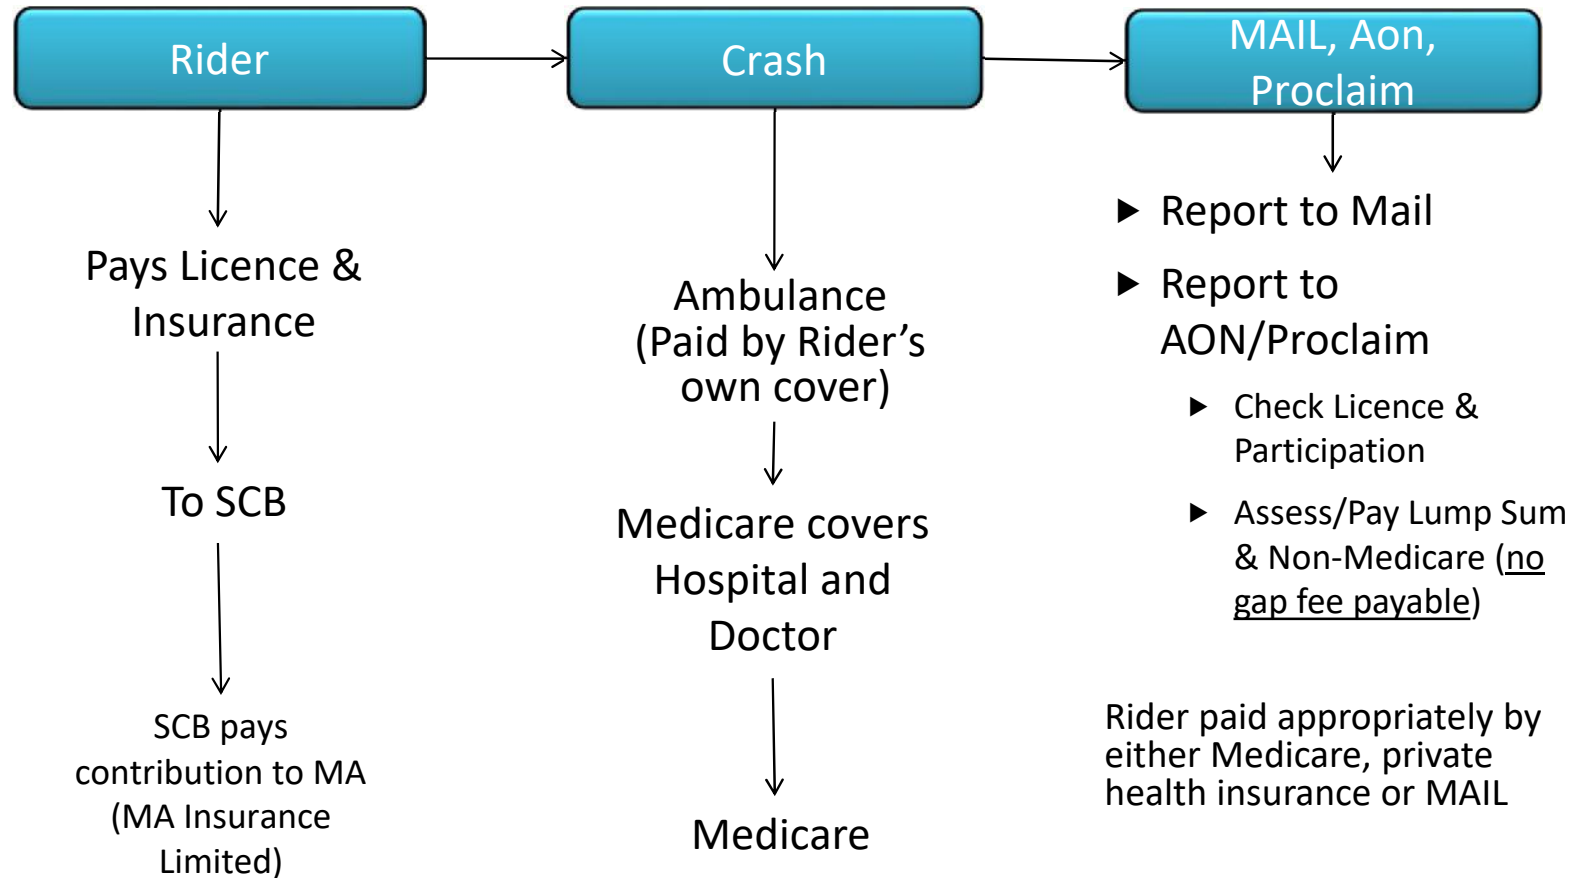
Rider

Crash

MAIL, Aon, Proclaim

Pays Licence & Insurance

To SCB

SCB pays contribution to MA (MA Insurance Limited)

Ambulance (Paid by Rider's own cover)

Medicare covers Hospital and Doctor

Medicare

Report to Mail

Report to AON/Proclaim

Check Licence & Participation

Assess/Pay Lump Sum & Non-Medicare (no gap fee payable)

Rider paid appropriately by either Medicare, private health insurance or MAIL